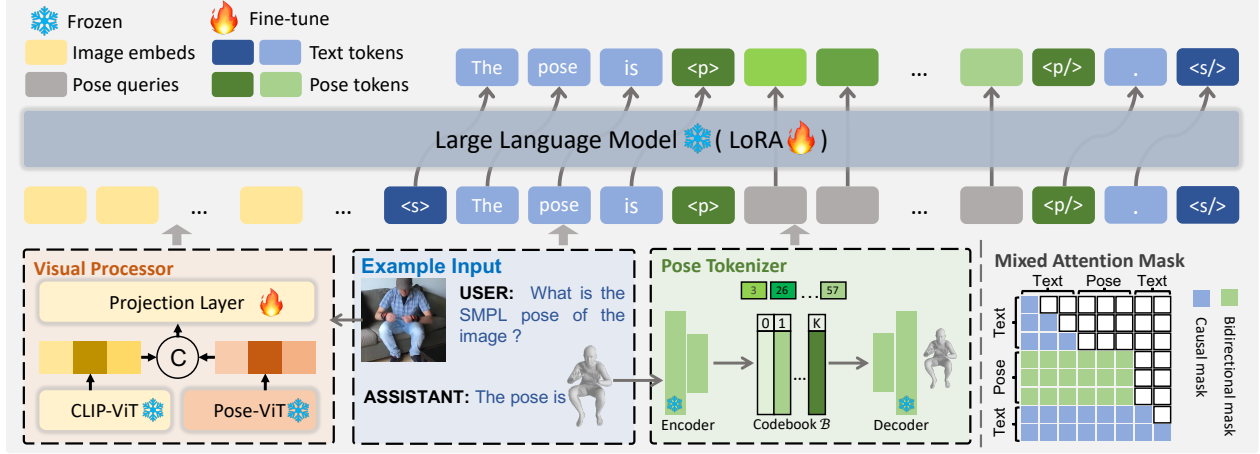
Frozen
Fine-tune
Image embeds
Text tokens
Pose queries
Pose tokens

The pose is <p> ... <p/> . </s>

Large Language Model ( LoRA )

... ... <s> The pose is <p> ... <p/> . </s>

Visual Processor
Projection Layer
C
CLIP-ViT
Pose-ViT

Example Input
USER: What is the SMPL pose of the image ?
ASSISTANT: The pose is

Pose Tokenizer
3 26 ... 57
0 1 ... K
Encoder
Codebook $\mathcal{B}$
Decoder

Mixed Attention Mask
Text Pose Text
Text
Pose
Text
Causal mask
Bidirectional mask